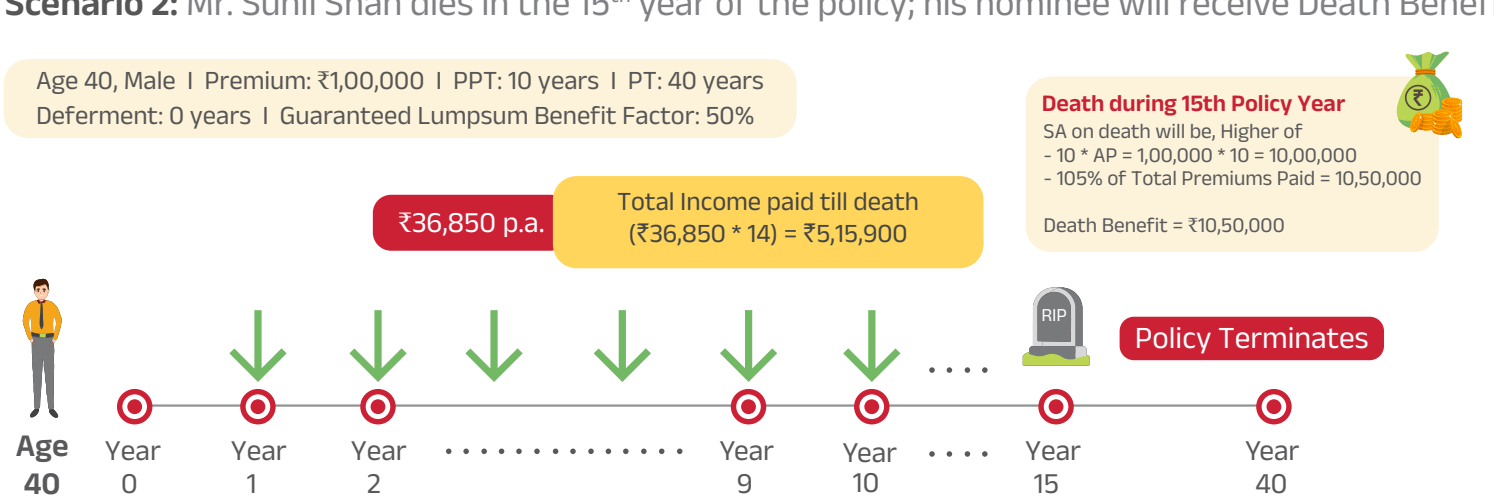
Scenario 2: Mr. Sunil Shah dies in the 15$^{th}$ year of the policy; his nominee will receive Death Benefi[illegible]

Age 40, Male I Premium: ₹1,00,000 I PPT: 10 years I PT: 40 years
Deferment: 0 years I Guaranteed Lumpsum Benefit Factor: 50%

Death during 15th Policy Year
SA on death will be, Higher of
- 10 * AP = 1,00,000 * 10 = 10,00,000
- 105% of Total Premiums Paid = 10,50,000

Death Benefit = ₹10,50,000

₹36,850 p.a.

Total Income paid till death
(₹36,850 * 14) = ₹5,15,900

RIP

Policy Terminates

Age 40

Year 0

Year 1

Year 2

Year 9

Year 10

Year 15

Year 40